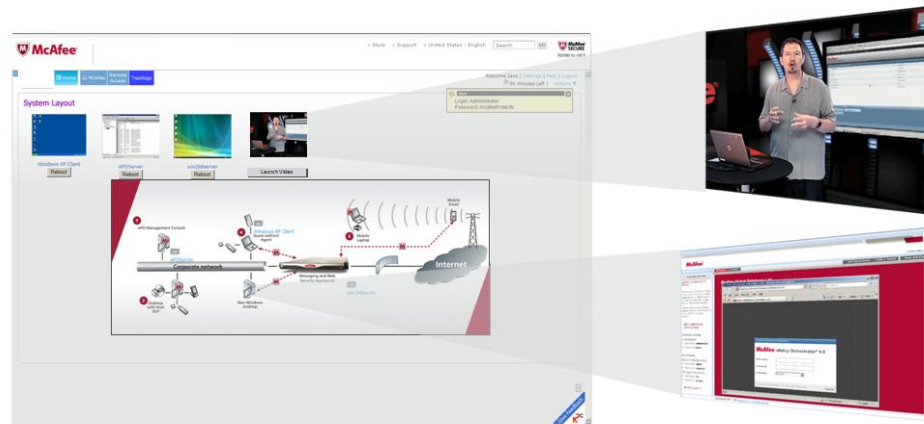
McAfee

› Store › Support › United States / English Search

McAfee SECURE TESTED 11-OCT

Home McAfee Remote Access Topology

Welcome Jane | Settings | Help | Logout
59 minutes left | Actions

Login: Administrator
Password: mcafeeProtects

System Layout

Windows XP Client
Reboot

ePOServer
Reboot

win2k8server
Reboot

Launch Video

ePO Management Console
Windows XP Client
Guest w/ePolicy Agent
Corporate network
Messaging and Web Security Appliance
Mobile Laptop
Mobile Email
Internet
Non-Windows Desktop
Desktop with Host DLP
win2k8server

McAfee
ePolicy Orchestrator 4.5